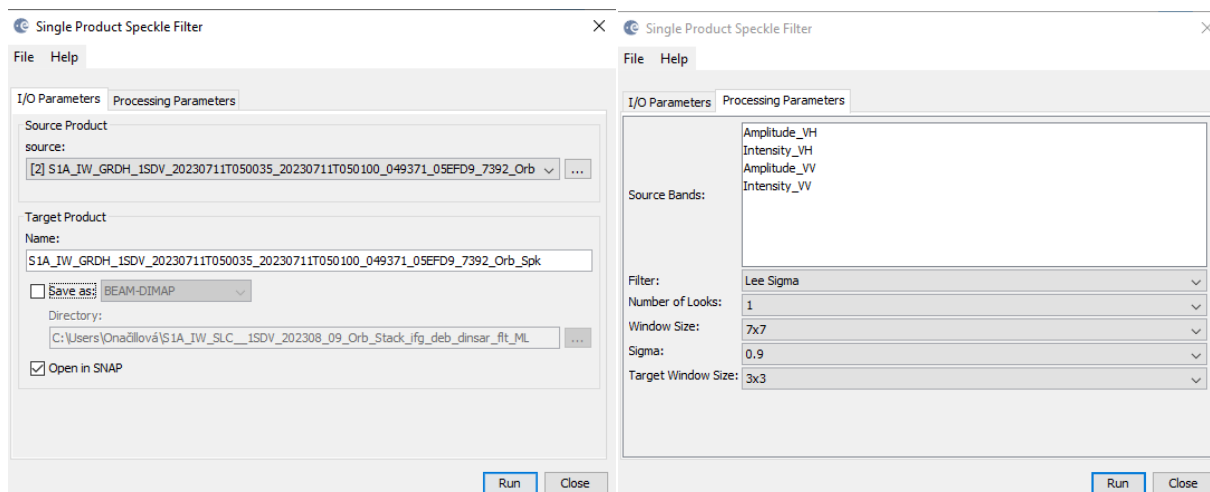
Single Product Speckle Filter

File Help

I/O Parameters Processing Parameters

Source Product
source:
[2] S1A_IW_GRDH_1SDV_20230711T050035_20230711T050100_049371_05EFD9_7392_Orb ...

Target Product
Name:
S1A_IW_GRDH_1SDV_20230711T050035_20230711T050100_049371_05EFD9_7392_Orb_Spk

Save as: BEAM-DIMAP
Directory:
C:\Users\Onačillová\S1A_IW_SLC__1SDV_202308_09_Orb_Stack_ifg_deb_dinsar_flt_ML ...

Open in SNAP

Run Close

Single Product Speckle Filter

File Help

I/O Parameters Processing Parameters

Source Bands:
Amplitude_VH
Intensity_VH
Amplitude_VV
Intensity_VV

Filter: Lee Sigma
Number of Looks: 1
Window Size: 7x7
Sigma: 0.9
Target Window Size: 3x3

Run Close